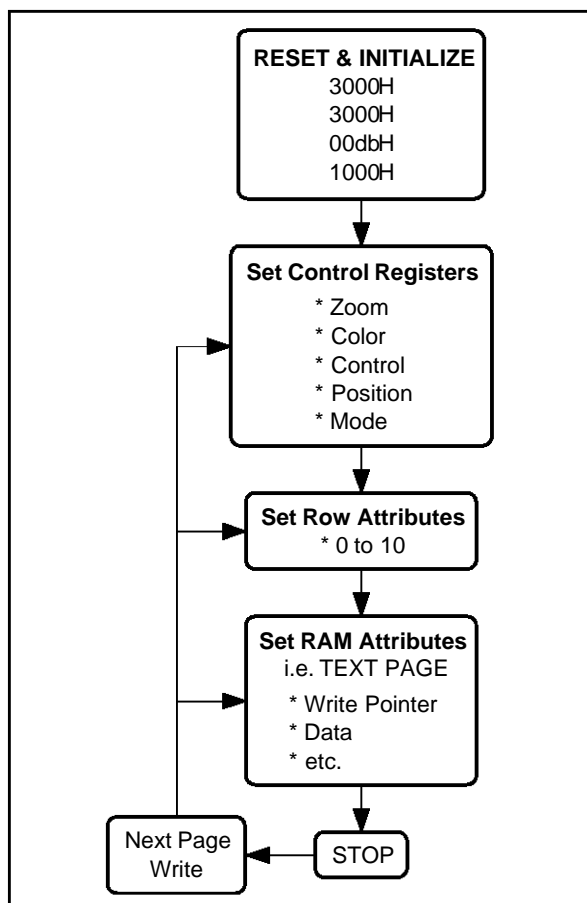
RESET & INITIALIZE
3000H
3000H
00dbH
1000H

Set Control Registers
* Zoom
* Color
* Control
* Position
* Mode

Set Row Attributes
* 0 to 10

Set RAM Attributes
i.e. TEXT PAGE
* Write Pointer
* Data
* etc.

STOP

Next Page Write